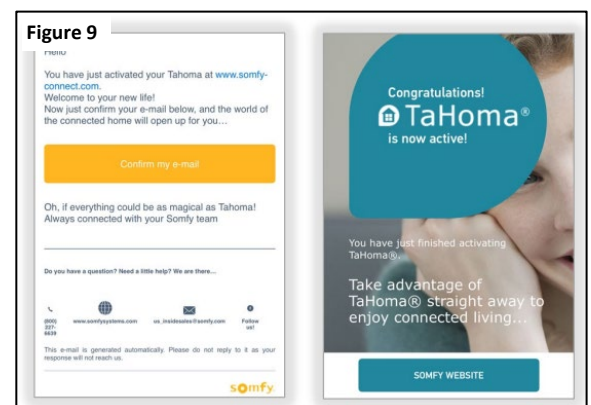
Figure 9

Hello

You have just activated your Tahoma at www.somfy-connect.com.
Welcome to your new life!
Now just confirm your e-mail below, and the world of the connected home will open up for you…

Confirm my e-mail

Oh, if everything could be as magical as Tahoma!
Always connected with your Somfy team

Do you have a question? Need a little help? We are there…

(800) 227-6639

www.somfysystems.com

us_insidesales@somfy.com

Follow us!

This e-mail is generated automatically. Please do not reply to it as your response will not reach us.

somfy

Congratulations!
TaHoma®
is now active!

You have just finished activating TaHoma®.

Take advantage of TaHoma® straight away to enjoy connected living…

SOMFY WEBSITE